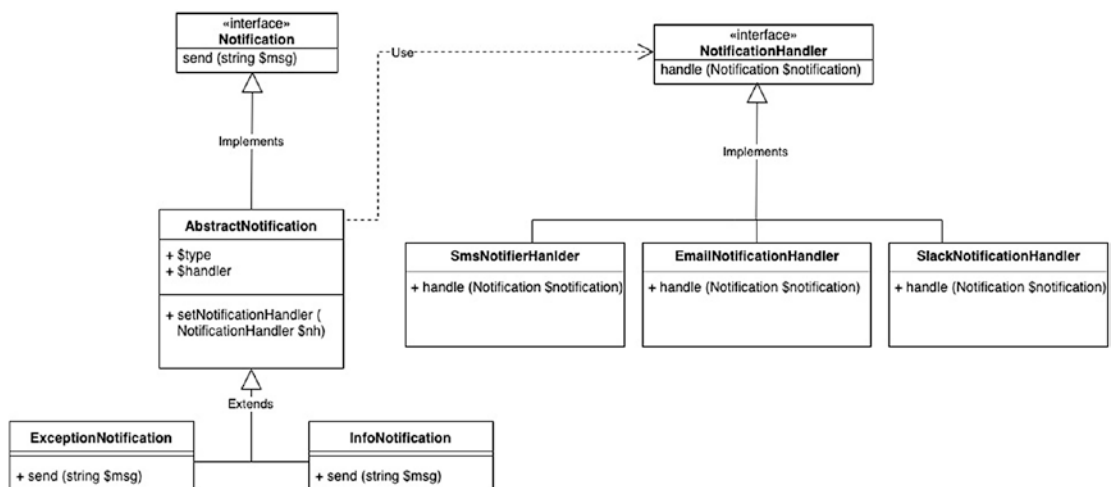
«interface»
Notification
send (string $msg)

Use

«interface»
NotificationHandler
handle (Notification $notification)

Implements

Implements

AbstractNotification
+ $type
+ $handler
+ setNotificationHandler ( NotificationHandler $nh)

SmsNotifierHanlder
+ handle (Notification $notification)

EmailNotificationHandler
+ handle (Notification $notification)

SlackNotificationHandler
+ handle (Notification $notification)

Extends

ExceptionNotification
+ send (string $msg)

InfoNotification
+ send (string $msg)